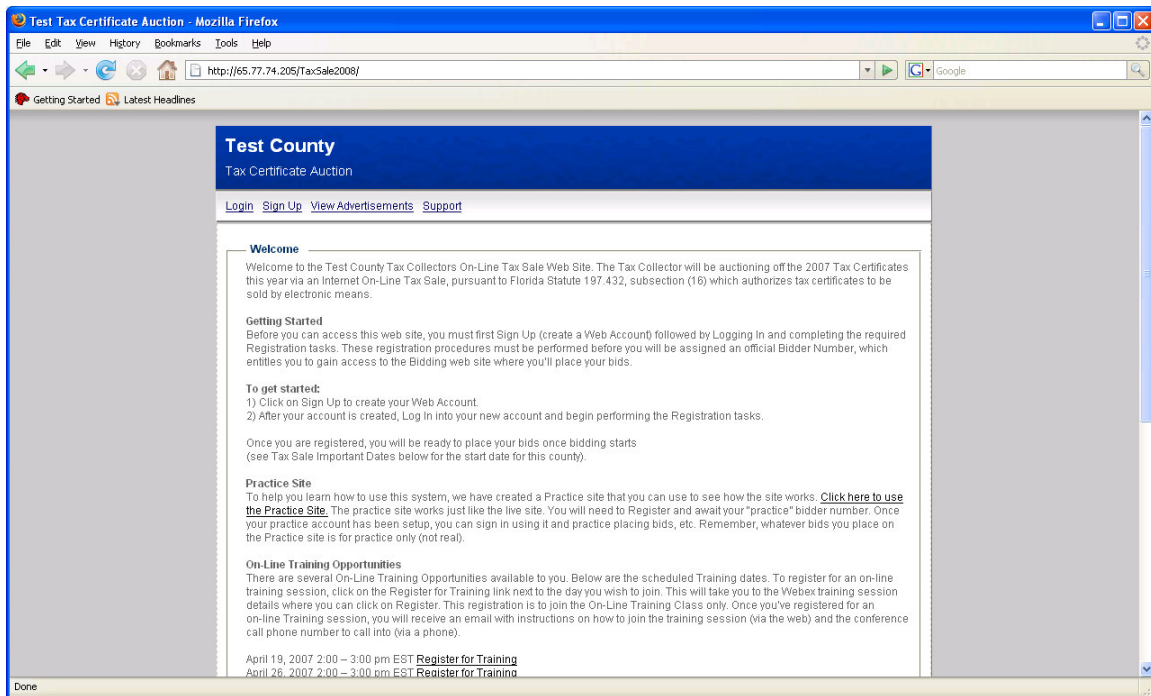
Test Tax Certificate Auction - Mozilla Firefox

File Edit View History Bookmarks Tools Help

http://65.77.74.205/TaxSale2008/

Google

Getting Started Latest Headlines

Test County

Tax Certificate Auction

Login Sign Up View Advertisements Support

Welcome

Welcome to the Test County Tax Collectors On-Line Tax Sale Web Site. The Tax Collector will be auctioning off the 2007 Tax Certificates this year via an Internet On-Line Tax Sale, pursuant to Florida Statute 197.432, subsection (16) which authorizes tax certificates to be sold by electronic means.

Getting Started

Before you can access this web site, you must first Sign Up (create a Web Account) followed by Logging In and completing the required Registration tasks. These registration procedures must be performed before you will be assigned an official Bidder Number, which entitles you to gain access to the Bidding web site where you'll place your bids.

To get started:

1) Click on Sign Up to create your Web Account.

2) After your account is created, Log In into your new account and begin performing the Registration tasks.

Once you are registered, you will be ready to place your bids once bidding starts (see Tax Sale Important Dates below for the start date for this county).

Practice Site

To help you learn how to use this system, we have created a Practice site that you can use to see how the site works. Click here to use the Practice Site. The practice site works just like the live site. You will need to Register and await your "practice" bidder number. Once your practice account has been setup, you can sign in using it and practice placing bids, etc. Remember, whatever bids you place on the Practice site is for practice only (not real).

On-Line Training Opportunities

There are several On-Line Training Opportunities available to you. Below are the scheduled Training dates. To register for an on-line training session, click on the Register for Training link next to the day you wish to join. This will take you to the Webex training session details where you can click on Register. This registration is to join the On-Line Training Class only. Once you've registered for an on-line Training session, you will receive an email with instructions on how to join the training session (via the web) and the conference call phone number to call into (via a phone).

April 19, 2007 2:00 – 3:00 pm EST Register for Training
April 26, 2007 2:00 – 3:00 pm EST Register for Training

Done